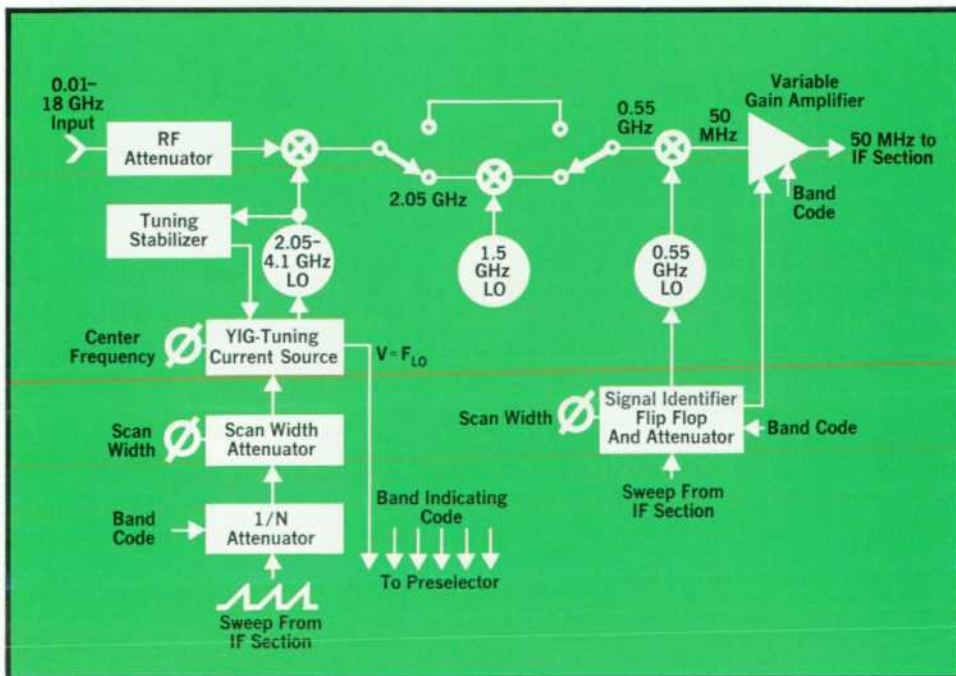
0.01–18 GHz Input

RF Attenuator

Tuning Stabilizer

2.05–4.1 GHz LO

Center Frequency

YIG-Tuning Current Source

$V \propto F_{LO}$

Scan Width

Scan Width Attenuator

Band Code

1/N Attenuator

Sweep From IF Section

2.05 GHz

1.5 GHz LO

Band Indicating Code

To Preselector

0.55 GHz

50 MHz

Variable Gain Amplifier

50 MHz to IF Section

Band Code

0.55 GHz LO

Scan Width

Signal Identifier Flip Flop And Attenuator

Band Code

Sweep From IF Section